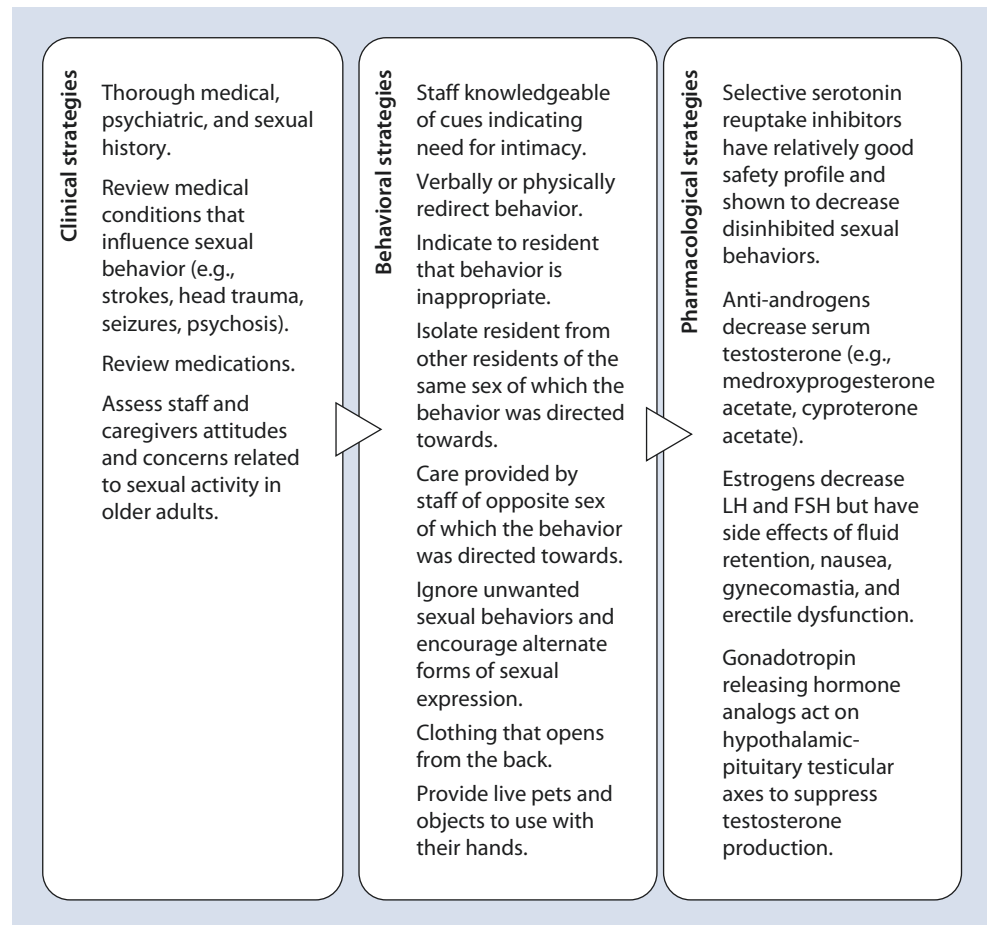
Clinical strategies

Thorough medical, psychiatric, and sexual history.

Review medical conditions that influence sexual behavior (e.g., strokes, head trauma, seizures, psychosis).

Review medications.

Assess staff and caregivers attitudes and concerns related to sexual activity in older adults.

Behavioral strategies

Staff knowledgeable of cues indicating need for intimacy.

Verbally or physically redirect behavior.

Indicate to resident that behavior is inappropriate.

Isolate resident from other residents of the same sex of which the behavior was directed towards.

Care provided by staff of opposite sex of which the behavior was directed towards.

Ignore unwanted sexual behaviors and encourage alternate forms of sexual expression.

Clothing that opens from the back.

Provide live pets and objects to use with their hands.

Pharmacological strategies

Selective serotonin reuptake inhibitors have relatively good safety profile and shown to decrease disinhibited sexual behaviors.

Anti-androgens decrease serum testosterone (e.g., medroxyprogesterone acetate, cyproterone acetate).

Estrogens decrease LH and FSH but have side effects of fluid retention, nausea, gynecomastia, and erectile dysfunction.

Gonadotropin releasing hormone analogs act on hypothalamic-pituitary testicular axes to suppress testosterone production.